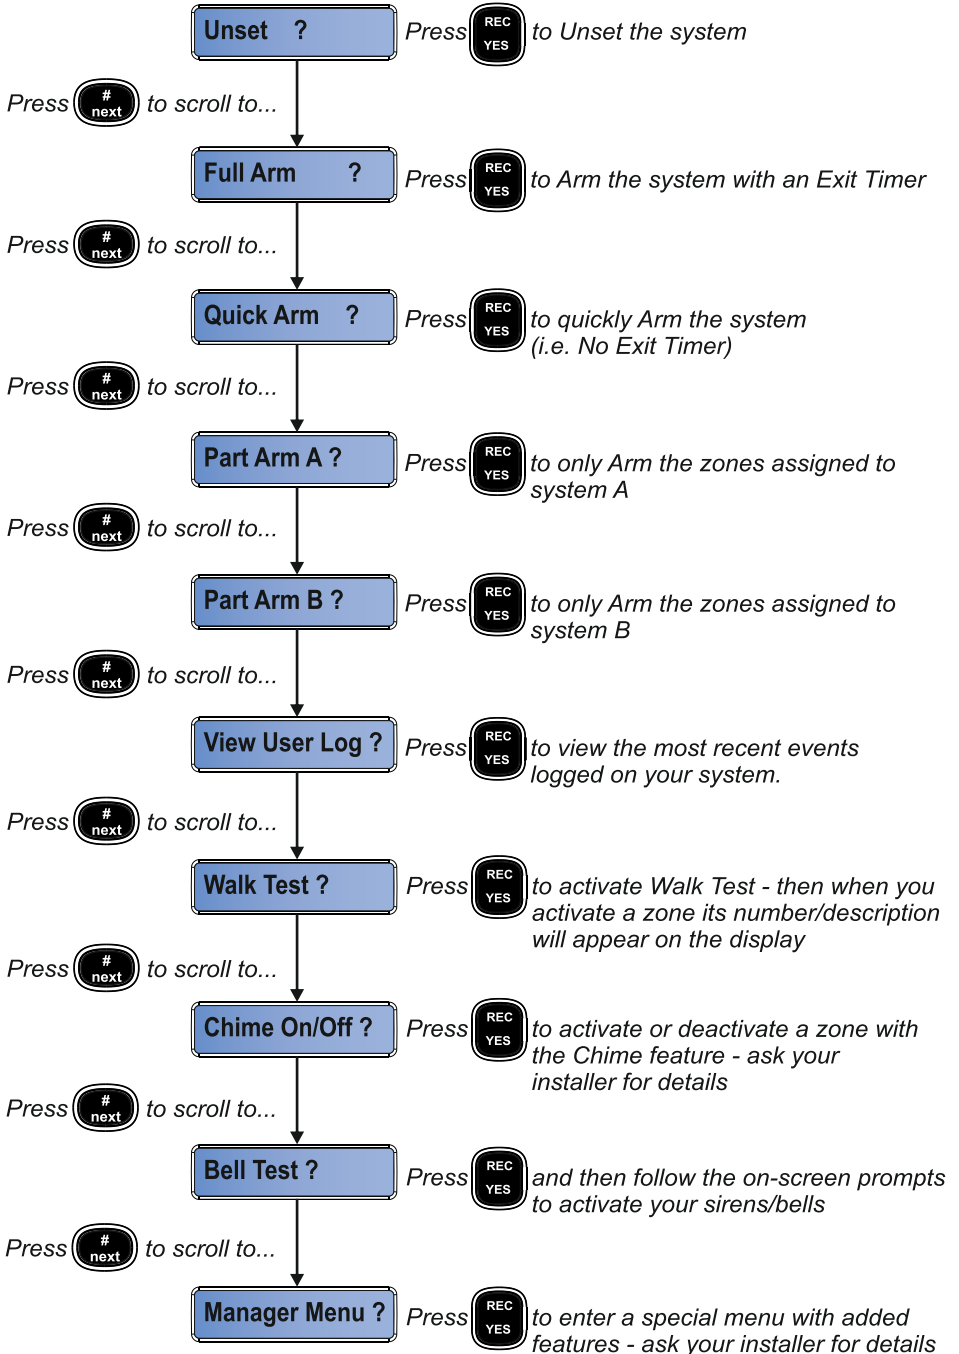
Unset ? Press REC YES to Unset the system

Press # next to scroll to...

Full Arm ? Press REC YES to Arm the system with an Exit Timer

Press # next to scroll to...

Quick Arm ? Press REC YES to quickly Arm the system (i.e. No Exit Timer)

Press # next to scroll to...

Part Arm A ? Press REC YES to only Arm the zones assigned to system A

Press # next to scroll to...

Part Arm B ? Press REC YES to only Arm the zones assigned to system B

Press # next to scroll to...

View User Log ? Press REC YES to view the most recent events logged on your system.

Press # next to scroll to...

Walk Test ? Press REC YES to activate Walk Test - then when you activate a zone its number/description will appear on the display

Press # next to scroll to...

Chime On/Off ? Press REC YES to activate or deactivate a zone with the Chime feature - ask your installer for details

Press # next to scroll to...

Bell Test ? Press REC YES and then follow the on-screen prompts to activate your sirens/bells

Press # next to scroll to...

Manager Menu ? Press REC YES to enter a special menu with added features - ask your installer for details